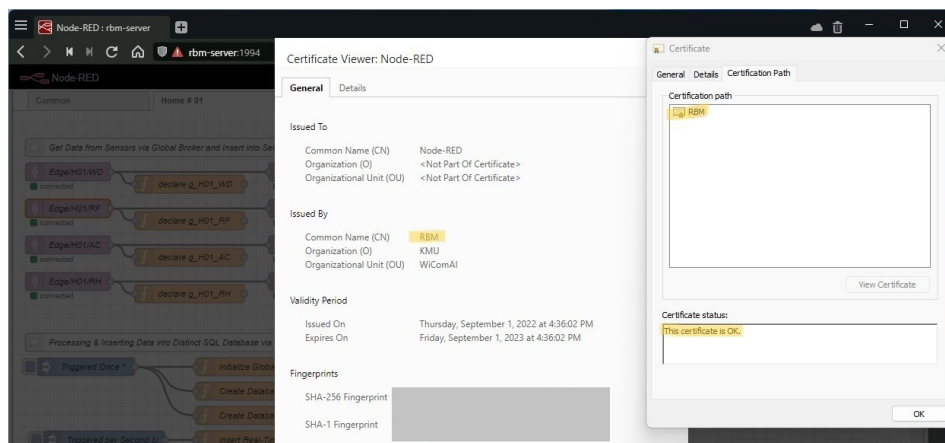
Node-RED : rbm-server

rbm-server:1994

Node-RED

Common

Home # 01

Get Data from Sensors via Global Broker and Insert into Se

Edge/H01/WD

connected

declare g_H01_WD

Edge/H01/RF

connected

declare g_H01_RF

Edge/H01/AC

connected

declare g_H01_AC

Edge/H01/RH

connected

declare g_H01_RH

Processing & Inserting Data into Distinct SQL Database via

Triggered Once

Initialize Glob

Create Databa

Create Databa

Triggered per Second

Insert Real-Ti

Certificate Viewer: Node-RED

General Details

Issued To

Common Name (CN) Node-RED
Organization (O) <Not Part Of Certificate>
Organizational Unit (OU) <Not Part Of Certificate>

Issued By

Common Name (CN) RBM
Organization (O) KMU
Organizational Unit (OU) WiComAI

Validity Period

Issued On Thursday, September 1, 2022 at 4:36:02 PM
Expires On Friday, September 1, 2023 at 4:36:02 PM

Fingerprints

SHA-256 Fingerprint

SHA-1 Fingerprint

Certificate

General Details Certification Path

Certification path

RBM

View Certificate

Certificate status:

This certificate is OK.

OK